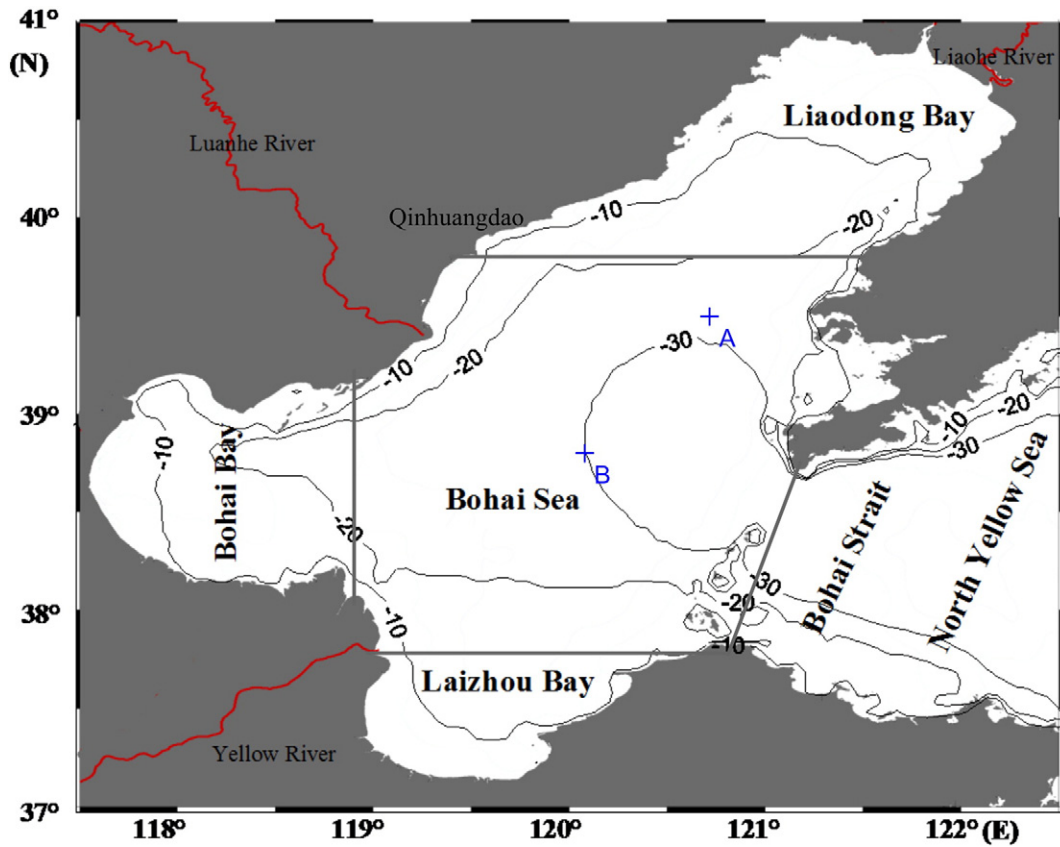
41°
(N)
40°
39°
38°
37°
Liaohe River
Liaodong Bay
Luanhe River
Qinhuangdao
-10
-20
-10
-20
-30
A
-10
-20
-30
-10
B
Bohai Bay
Bohai Sea
-20
Bohai Strait
North Yellow Sea
-30
-20
-10
-10
Laizhou Bay
Yellow River
118°
119°
120°
121°
122° (E)